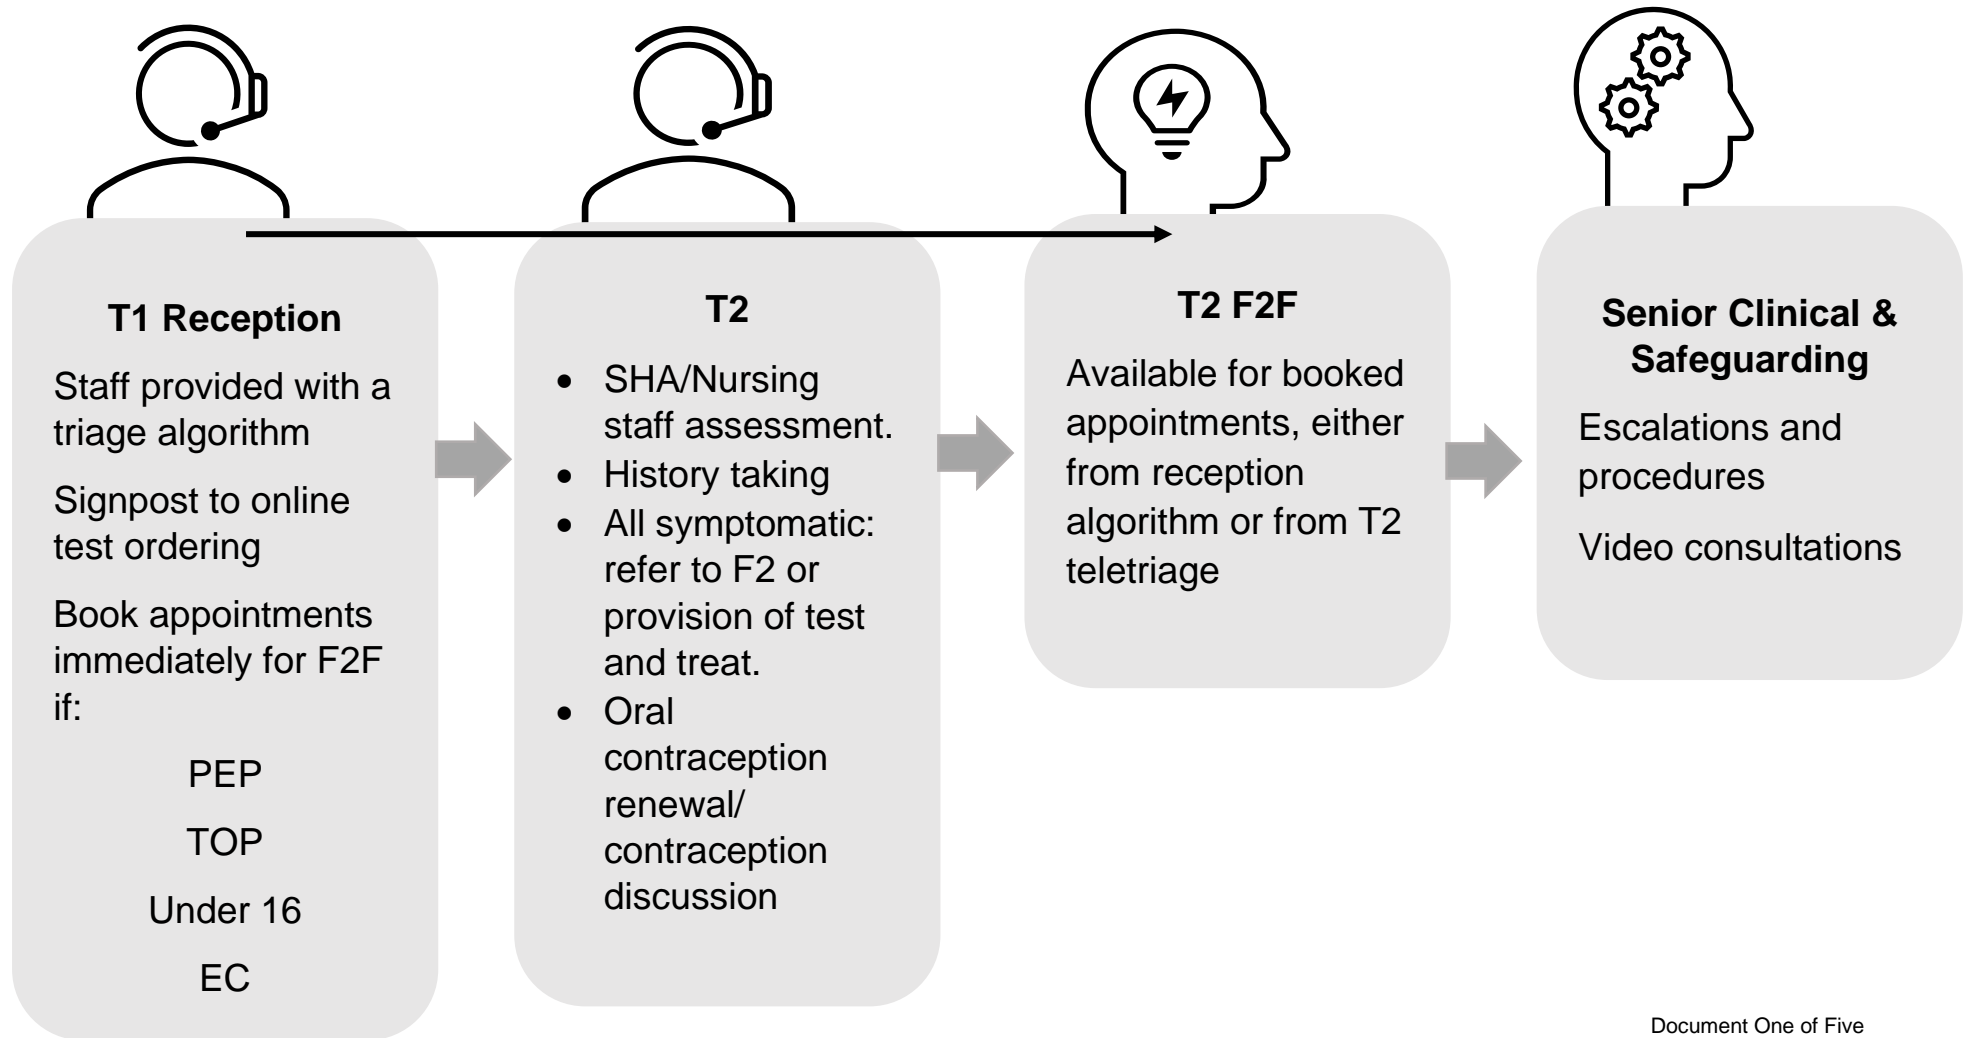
**T1 Reception**

Staff provided with a triage algorithm

Signpost to online test ordering

Book appointments immediately for F2F if:

PEP

TOP

Under 16

EC

**T2**

- SHA/Nursing staff assessment.
- History taking
- All symptomatic: refer to F2 or provision of test and treat.
- Oral contraception renewal/ contraception discussion

**T2 F2F**

Available for booked appointments, either from reception algorithm or from T2 teletriage

**Senior Clinical & Safeguarding**

Escalations and procedures

Video consultations

Document One of Five